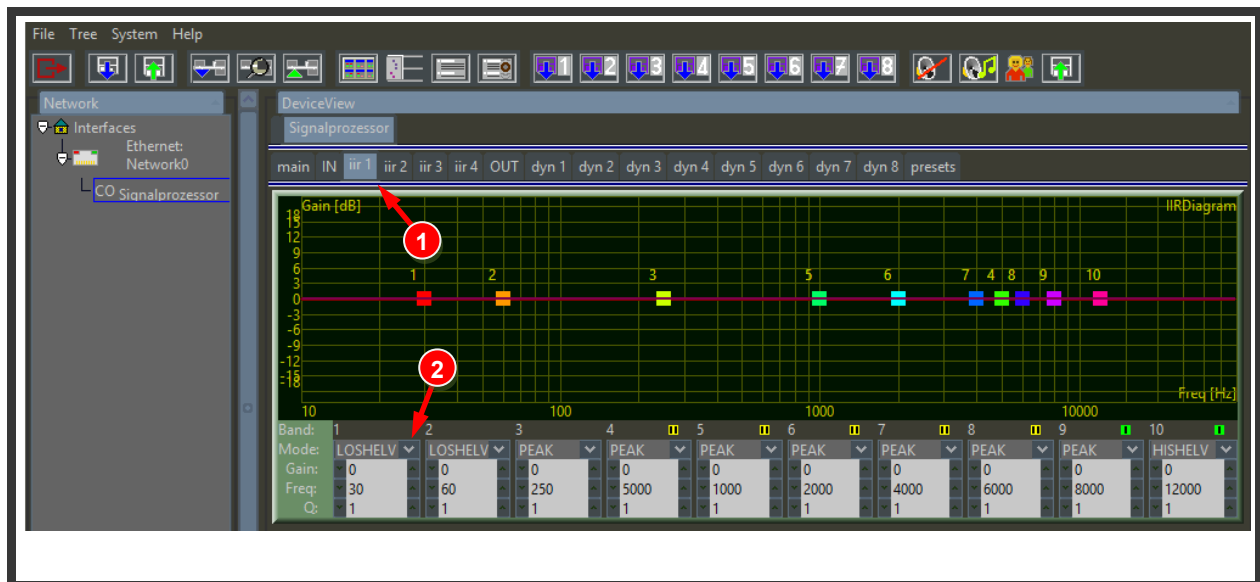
File Tree System Help

1 2 3 4 5 6 7 8

Network

Interfaces
Ethernet: Network0
CO Signalprozessor

DeviceView

Signalprozessor

main IN iir 1 iir 2 iir 3 iir 4 OUT dyn 1 dyn 2 dyn 3 dyn 4 dyn 5 dyn 6 dyn 7 dyn 8 presets

Gain [dB]
IIRDiagram
18 15 12 9 6 3 0 -3 -6 -9 -12 -15 -18
1 2 3 5 6 7 4 8 9 10
Freq [Hz]
10 100 1000 10000

1
2

| Band: | 1 | 2 | 3 | 4 | 5 | 6 | 7 | 8 | 9 | 10 |
|---|---|---|---|---|---|---|---|---|---|---|
| Mode: | LOSHELV | LOSHELV | PEAK | PEAK | PEAK | PEAK | PEAK | PEAK | PEAK | HISHELV |
| Gain: | 0 | 0 | 0 | 0 | 0 | 0 | 0 | 0 | 0 | 0 |
| Freq: | 30 | 60 | 250 | 5000 | 1000 | 2000 | 4000 | 6000 | 8000 | 12000 |
| Q: | 1 | 1 | 1 | 1 | 1 | 1 | 1 | 1 | 1 | 1 |